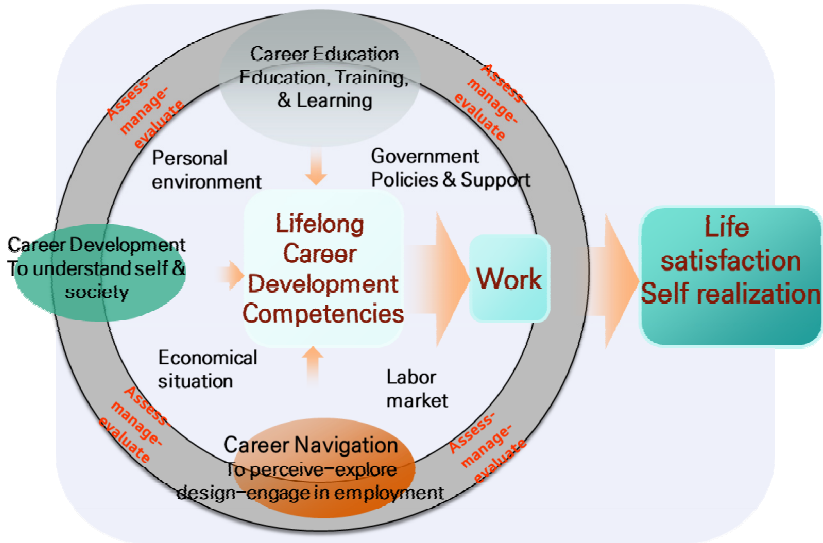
Career Education
Education, Training, & Learning

Assess-manage-evaluate

Assess-manage-evaluate

Personal environment

Government Policies & Support

Career Development
To understand self & society

Lifelong Career Development Competencies

Work

Life satisfaction
Self realization

Economical situation

Labor market

Assess-manage-evaluate

Assess-manage-evaluate

Career Navigation
To perceive-explore design-engage in employment